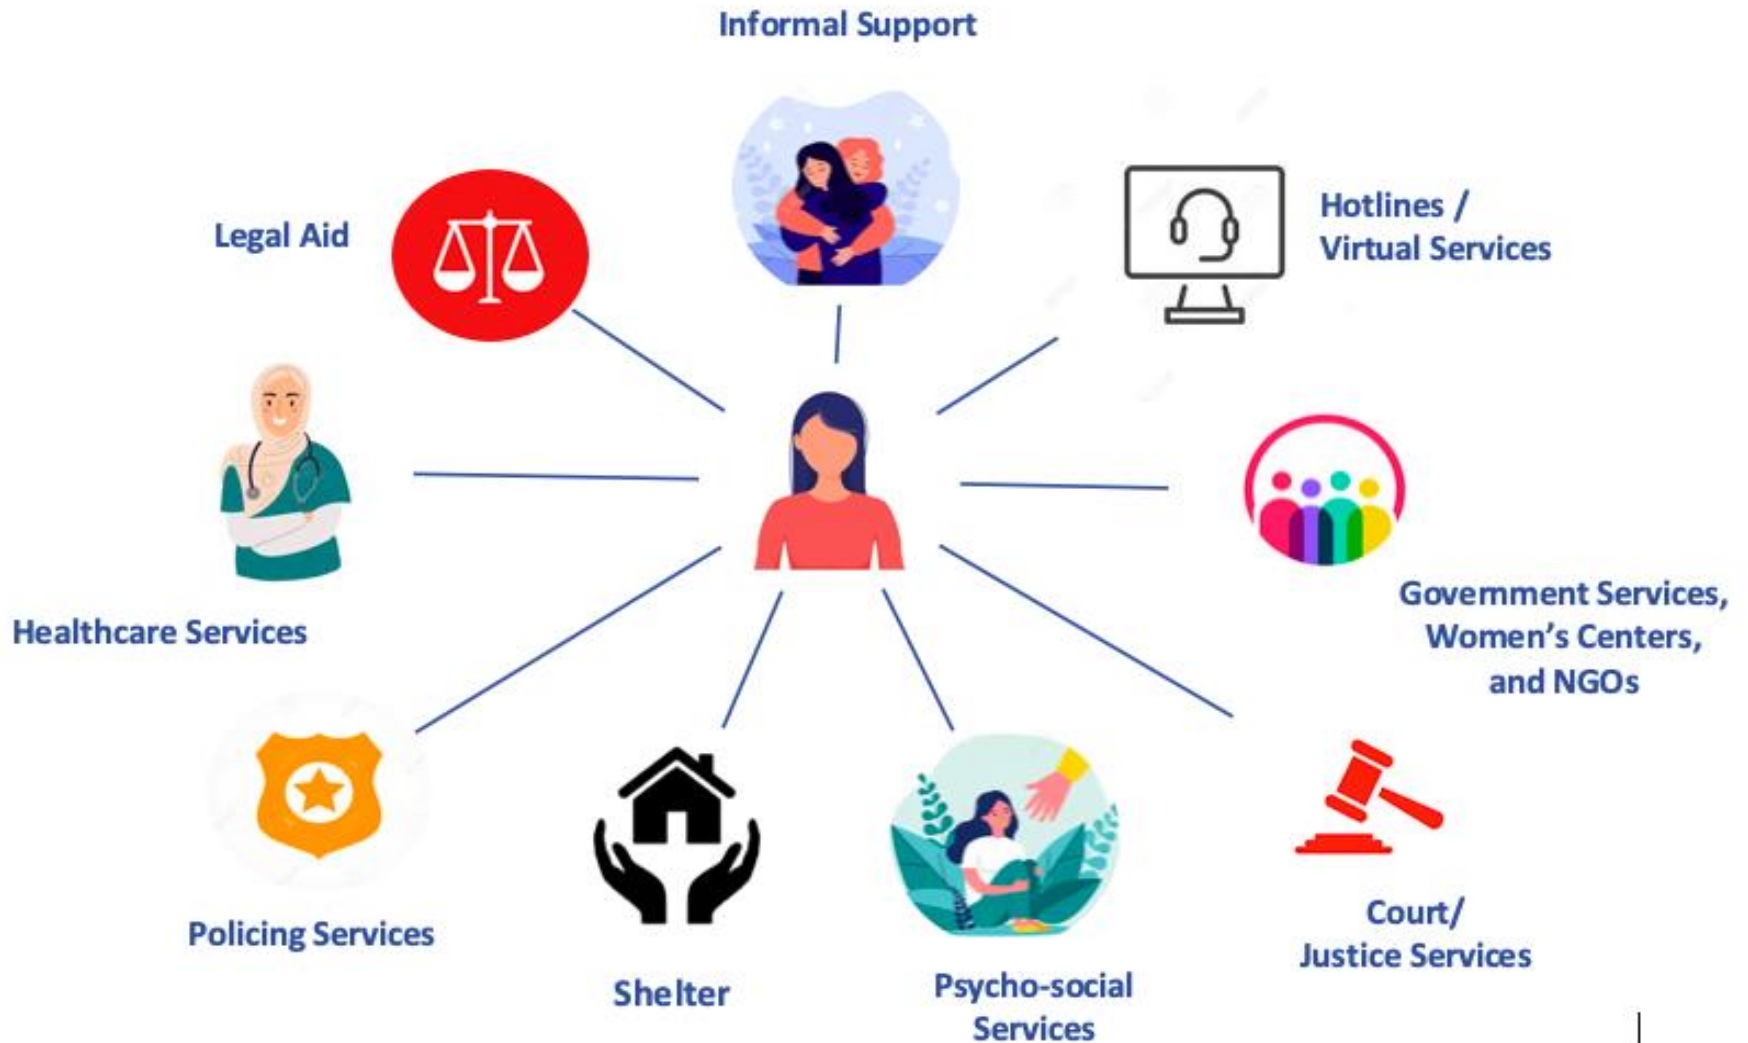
Informal Support

Legal Aid

Hotlines / Virtual Services

Healthcare Services

Government Services, Women's Centers, and NGOs

Policing Services

Shelter

Psycho-social Services

Court/ Justice Services